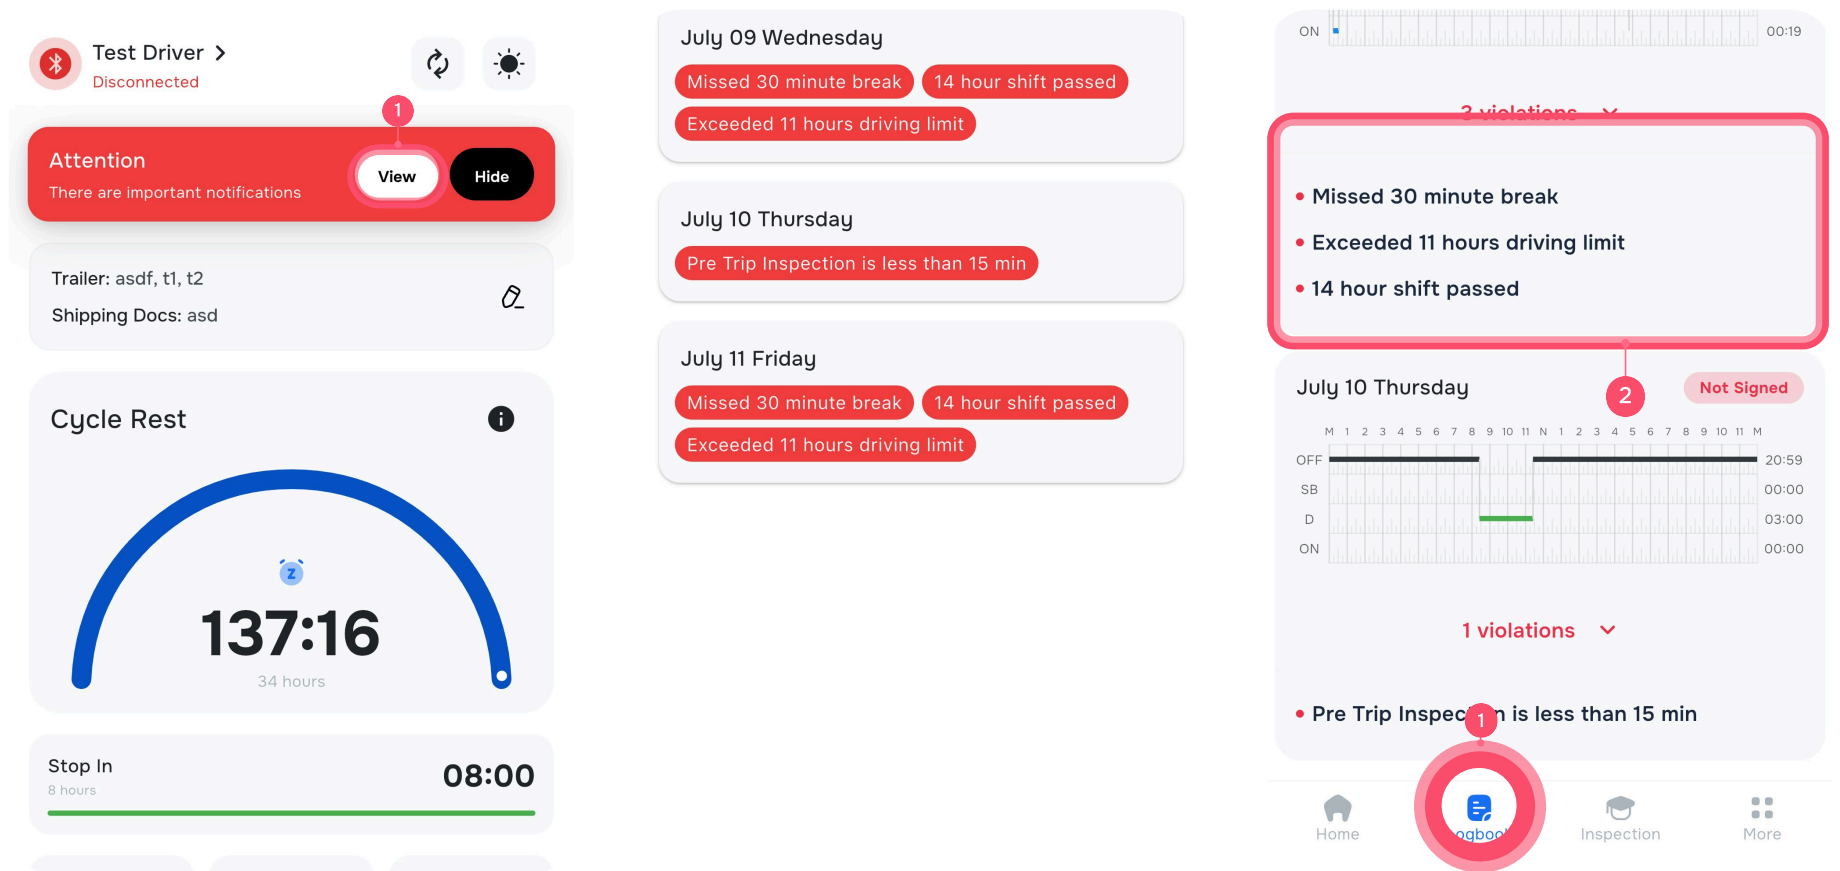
Test Driver >
Disconnected

1

Attention
There are important notifications
View
Hide

Trailer: asdf, t1, t2
Shipping Docs: asd

Cycle Rest

137:16
34 hours

Stop In
8 hours
08:00

July 09 Wednesday
Missed 30 minute break
14 hour shift passed
Exceeded 11 hours driving limit

July 10 Thursday
Pre Trip Inspection is less than 15 min

July 11 Friday
Missed 30 minute break
14 hour shift passed
Exceeded 11 hours driving limit

ON
00:19

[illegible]

• Missed 30 minute break
• Exceeded 11 hours driving limit
• 14 hour shift passed

2

July 10 Thursday
Not Signed

M 1 2 3 4 5 6 7 8 9 10 11 N 1 2 3 4 5 6 7 8 9 10 11 M
OFF 20:59
SB 00:00
D 03:00
ON 00:00

1 violations

• Pre Trip Inspec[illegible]n is less than 15 min

1

Home
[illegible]ogboo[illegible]
Inspection
More